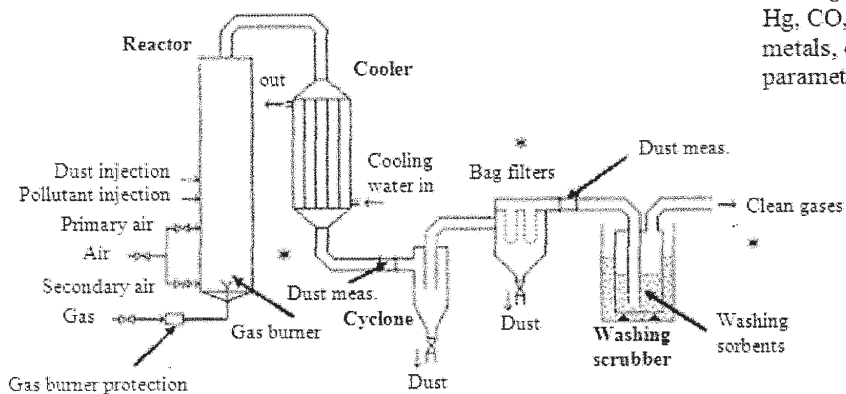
Hg, CO, metals, parameters

Reactor

out

Cooler

Cooling water in

Dust injection

Pollutant injection

Primary air

Air

Secondary air

Gas

Gas burner

Gas burner protection

Dust meas.

Cyclone

Dust

Bag filters

Dust meas.

Dust

Clean gases

Washing scrubber

Washing sorbents